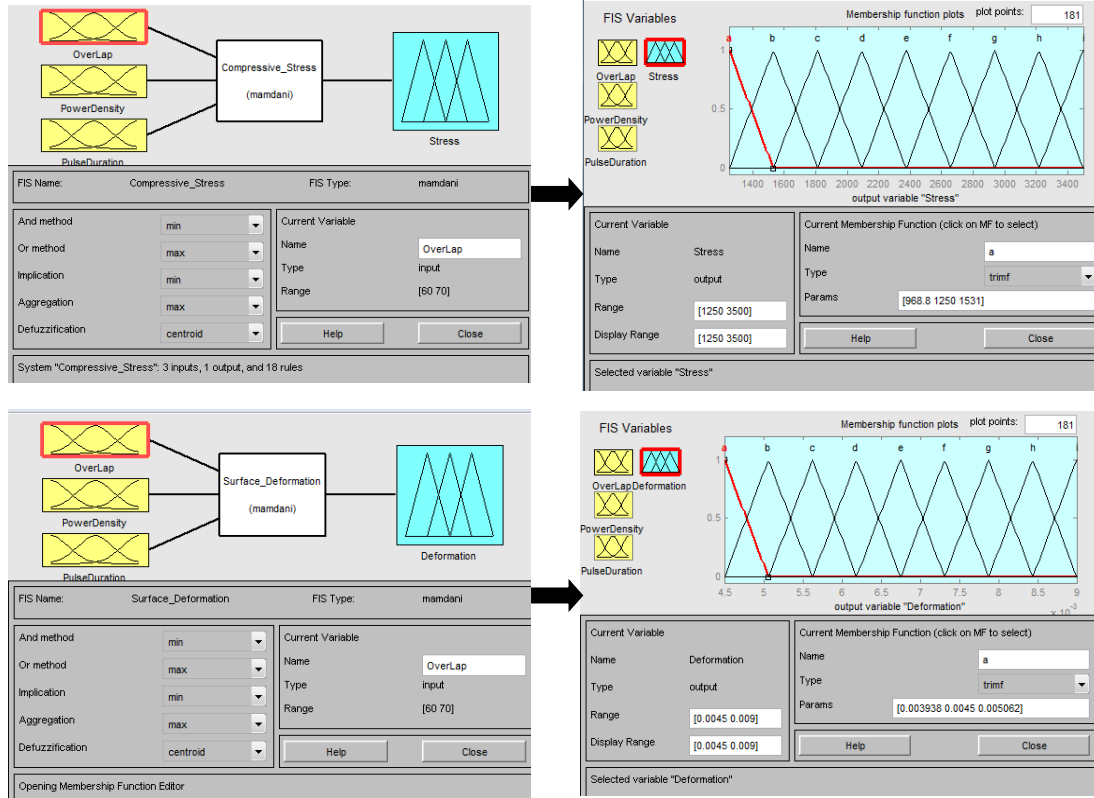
OverLap
PowerDensity
PulseDuration
Compressive_Stress
(mamdani)
Stress

FIS Name: Compressive_Stress
FIS Type: mamdani

And method min
Or method max
Implication min
Aggregation max
Defuzzification centroid

Current Variable
Name OverLap
Type input
Range [60 70]

Help
Close

System "Compressive_Stress": 3 inputs, 1 output, and 18 rules

FIS Variables
Membership function plots
plot points: 181
OverLap
Stress
PowerDensity
PulseDuration

a b c d e f g h i
1
0.5
0
1400 1600 1800 2000 2200 2400 2600 2800 3000 3200 3400
output variable "Stress"

Current Variable
Name Stress
Type output
Range [1250 3500]
Display Range [1250 3500]

Current Membership Function (click on MF to select)
Name a
Type trimf
Params [968.8 1250 1531]

Help
Close

Selected variable "Stress"

OverLap
PowerDensity
PulseDuration
Surface_Deformation
(mamdani)
Deformation

FIS Name: Surface_Deformation
FIS Type: mamdani

And method min
Or method max
Implication min
Aggregation max
Defuzzification centroid

Current Variable
Name OverLap
Type input
Range [60 70]

Help
Close

Opening Membership Function Editor

FIS Variables
Membership function plots
plot points: 181
OverLap
Deformation
PowerDensity
PulseDuration

a b c d e f g h i
1
0.5
0
4.5 5 5.5 6 6.5 7 7.5 8 8.5 9
$\times 10^{-3}$
output variable "Deformation"

Current Variable
Name Deformation
Type output
Range [0.0045 0.009]
Display Range [0.0045 0.009]

Current Membership Function (click on MF to select)
Name a
Type trimf
Params [0.003938 0.0045 0.005062]

Help
Close

Selected variable "Deformation"